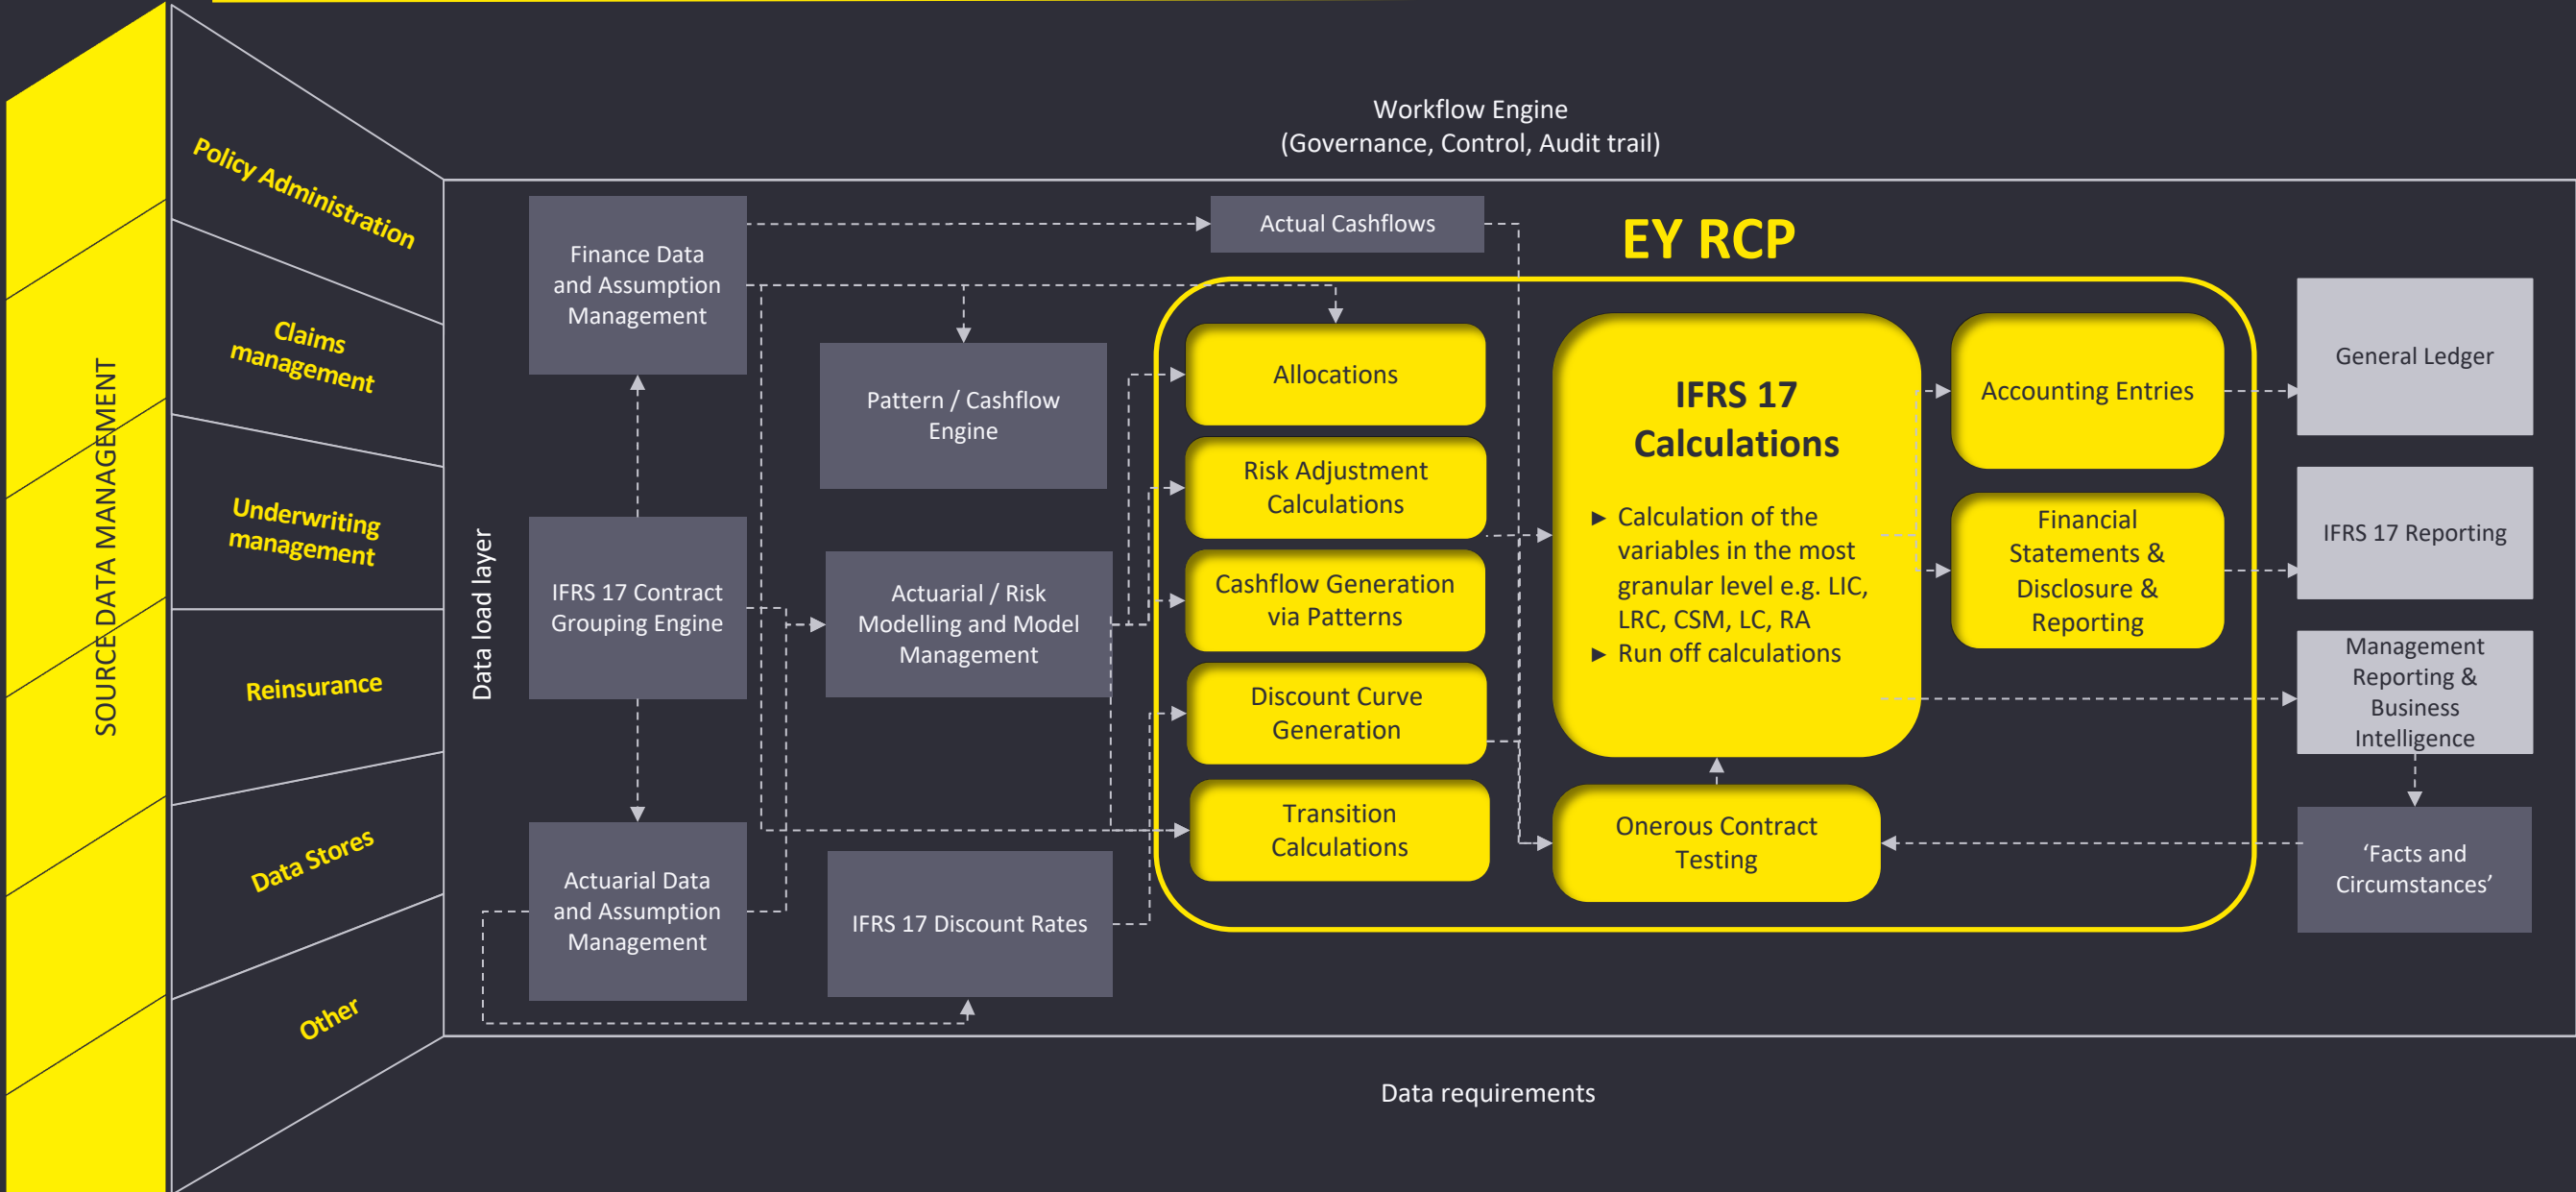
SOURCE DATA MANAGEMENT

Policy Administration

Claims management

Underwriting management

Reinsurance

Data Stores

Other

Workflow Engine
(Governance, Control, Audit trail)

Data load layer

Finance Data and Assumption Management

Actual Cashflows

EY RCP

Pattern / Cashflow Engine

IFRS 17 Contract Grouping Engine

Actuarial / Risk Modelling and Model Management

Actuarial Data and Assumption Management

IFRS 17 Discount Rates

Allocations

Risk Adjustment Calculations

Cashflow Generation via Patterns

Discount Curve Generation

Transition Calculations

IFRS 17 Calculations

▶ Calculation of the variables in the most granular level e.g. LIC, LRC, CSM, LC, RA
▶ Run off calculations

Onerous Contract Testing

Accounting Entries

Financial Statements & Disclosure & Reporting

General Ledger

IFRS 17 Reporting

Management Reporting & Business Intelligence

‘Facts and Circumstances’

Data requirements